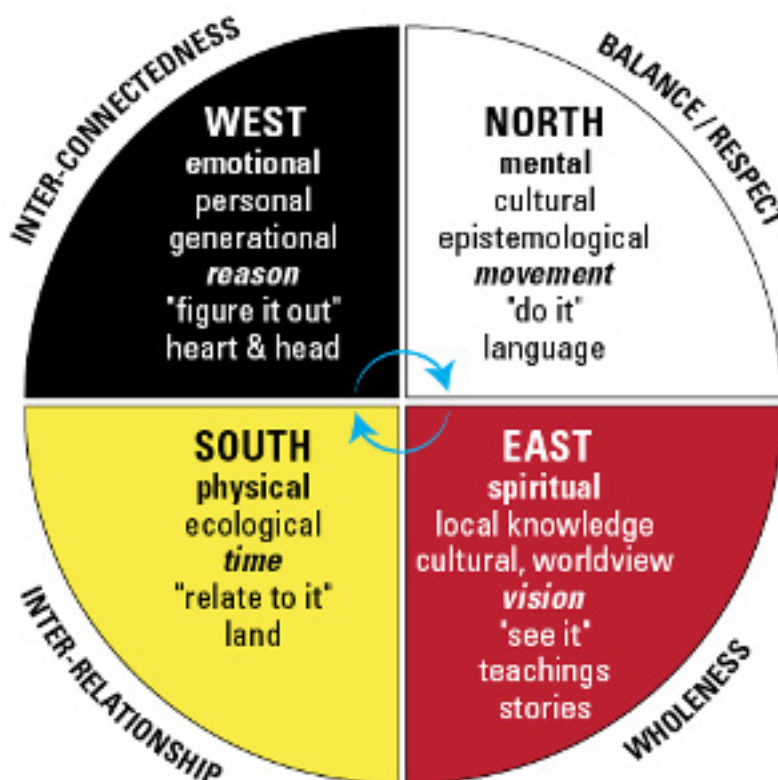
INTER-CONNECTEDNESS

BALANCE/RESPECT

WEST
emotional
personal
generational
*reason*
"figure it out"
heart & head

NORTH
mental
cultural
epistemological
*movement*
'do it'
language

SOUTH
physical
ecological
*time*
"relate to it"
land

EAST
spiritual
local knowledge
cultural, worldview
*vision*
'see it'
teachings
stories

INTER-RELATIONSHIP

WHOLENESS